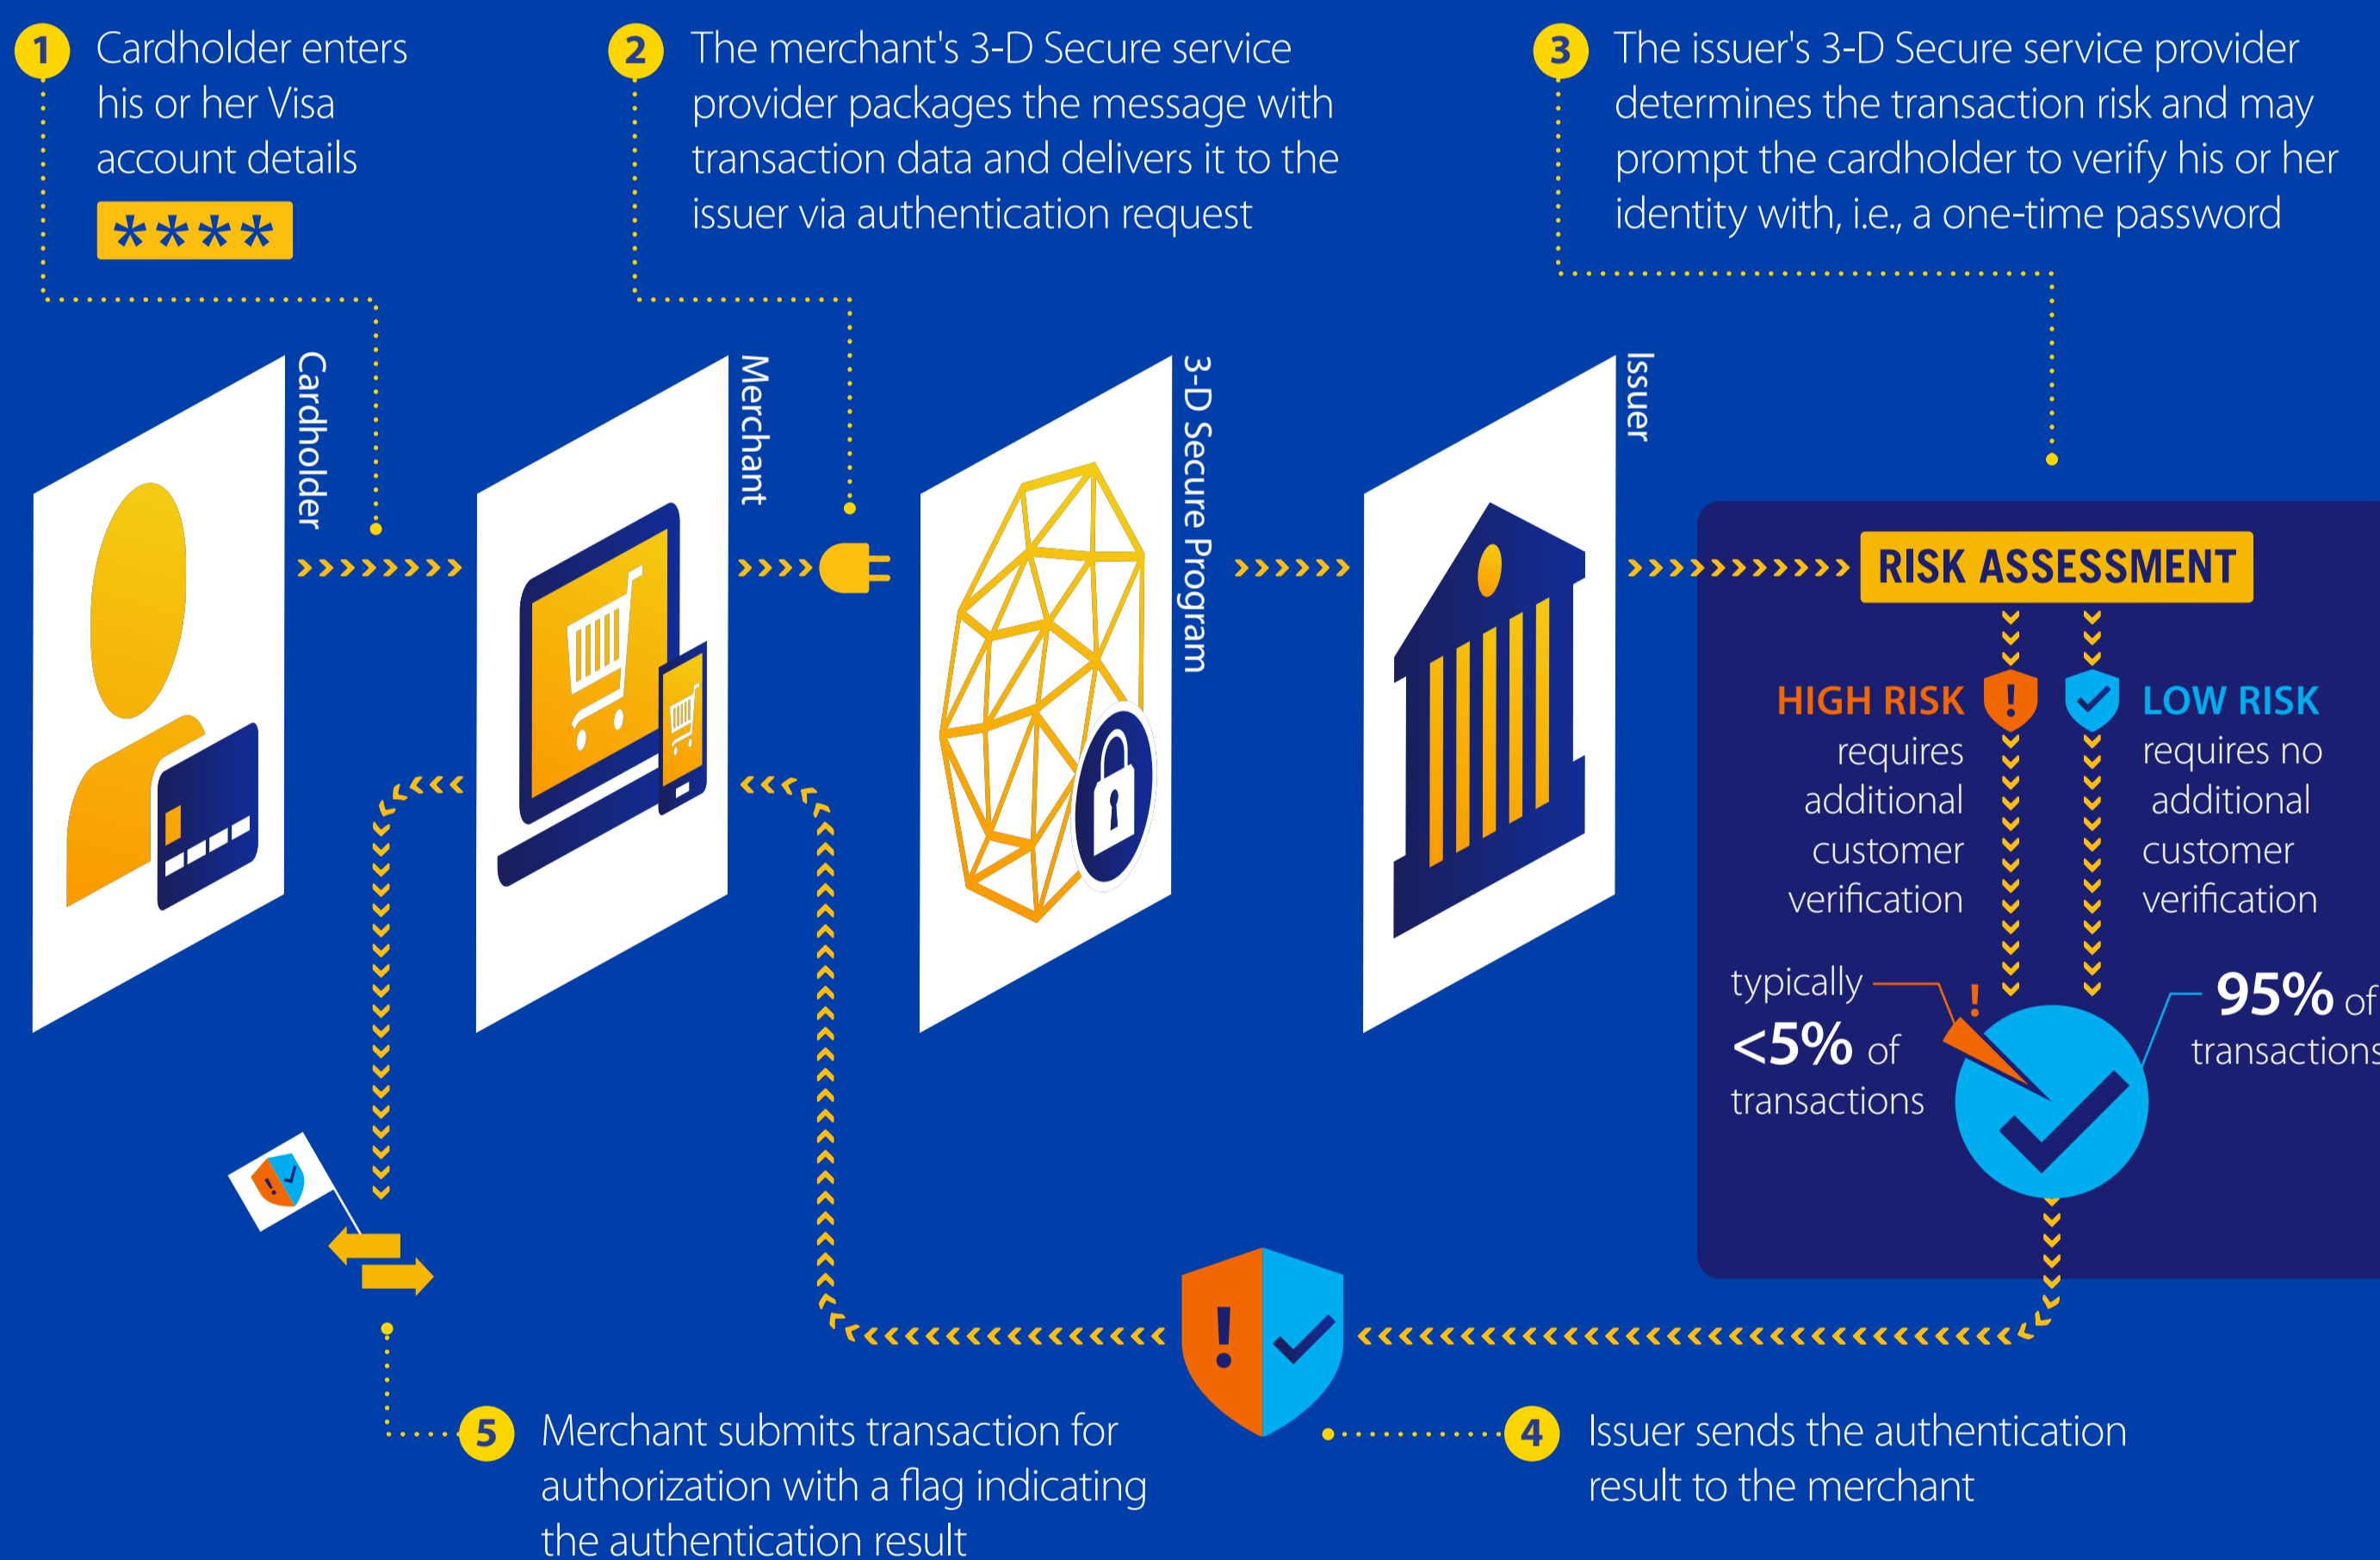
1 Cardholder enters his or her Visa account details

****

2 The merchant's 3-D Secure service provider packages the message with transaction data and delivers it to the issuer via authentication request

3 The issuer's 3-D Secure service provider determines the transaction risk and may prompt the cardholder to verify his or her identity with, i.e., a one-time password

Cardholder

Merchant

3-D Secure Program

Issuer

RISK ASSESSMENT

HIGH RISK requires additional customer verification

LOW RISK requires no additional customer verification

typically <5% of transactions

95% of transactions

5 Merchant submits transaction for authorization with a flag indicating the authentication result

4 Issuer sends the authentication result to the merchant